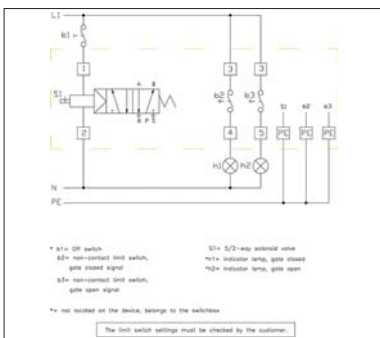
L1
b1
1
3
3
S1
4 2
5 1 3
b2
b3
b1
b2
b3
2
4
5
PE
PE
PE
h1
h2
N
PE

* b1= Off switch
b2= non-contact limit switch, gate closed signal
b3= non-contact limit switch, gate open signal

S1= 5/2-way solenoid valve
*h1= indicator lamp, gate closed
*h2= indicator lamp, gate open

*= not located on the device, belongs to the switchbox

The limit switch settings must be checked by the customer.